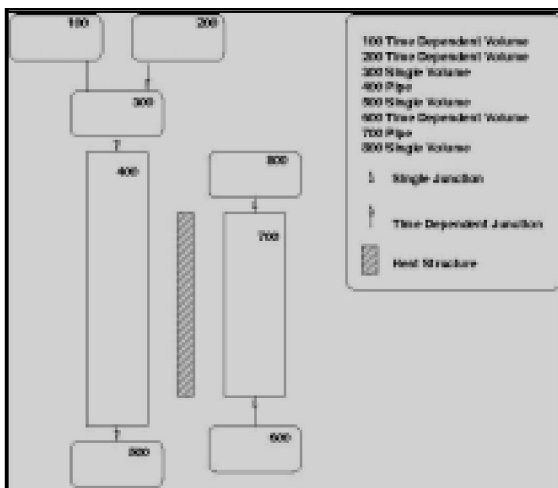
100
200
300
400
800
700
500
600

100 Time Dependent Volume
200 Time Dependent Volume
300 Single Volume
400 Pipe
500 Single Volume
600 Time Dependent Volume
700 Pipe
800 Single Volume

Single Junction

Time Dependent Junction

Heat Structure